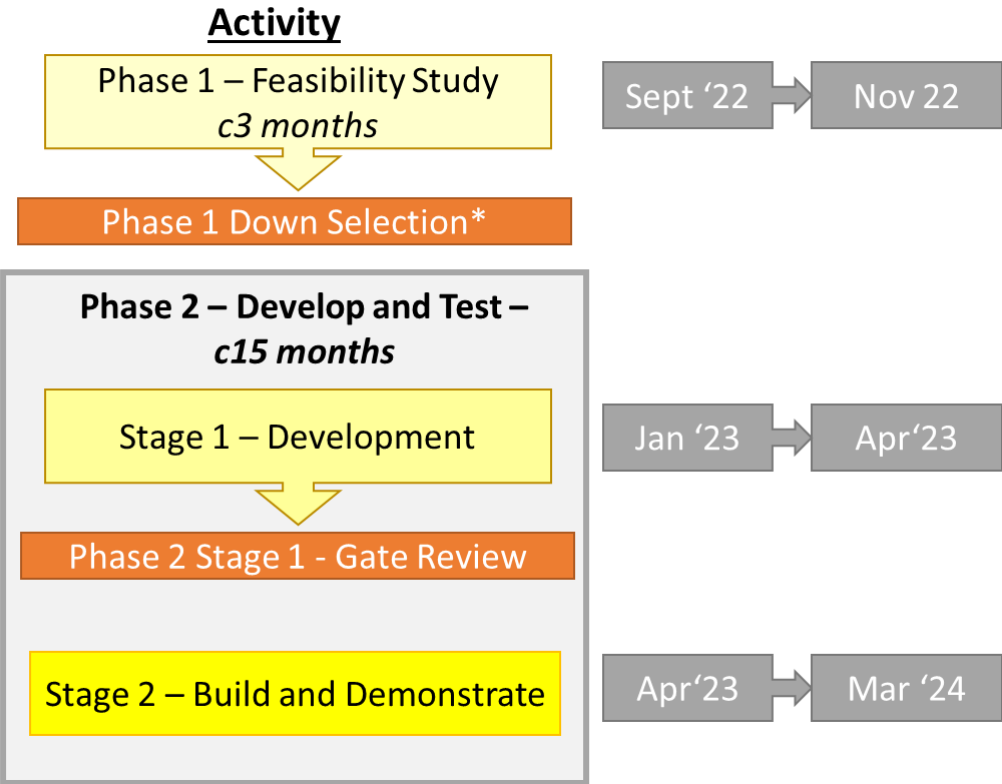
**Activity**

Phase 1 – Feasibility Study
*c3 months*

Sept '22

Nov 22

Phase 1 Down Selection*

**Phase 2 – Develop and Test – *c15 months***

Stage 1 – Development

Jan '23

Apr'23

Phase 2 Stage 1 - Gate Review

Stage 2 – Build and Demonstrate

Apr'23

Mar '24